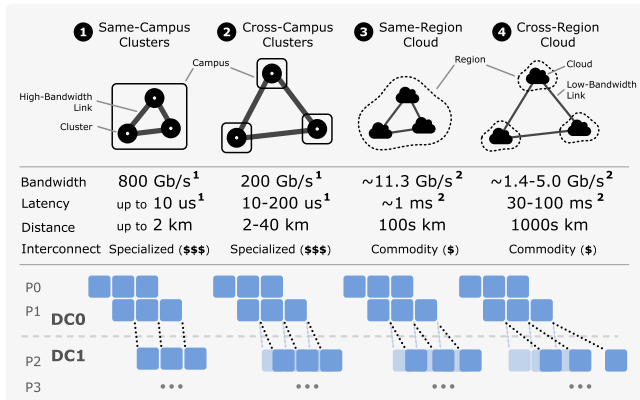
1 Same-Campus Clusters

2 Cross-Campus Clusters

3 Same-Region Cloud

4 Cross-Region Cloud

High-Bandwidth Link

Cluster

Campus

Region

Cloud

Low-Bandwidth Link

| | | | | |
|---|---|---|---|---|
| Bandwidth | 800 Gb/s$^{1}$ | 200 Gb/s$^{1}$ | ~11.3 Gb/s$^{2}$ | ~1.4-5.0 Gb/s$^{2}$ |
| Latency | up to 10 us$^{1}$ | 10-200 us$^{1}$ | ~1 ms$^{2}$ | 30-100 ms$^{2}$ |
| Distance | up to 2 km | 2-40 km | 100s km | 1000s km |
| Interconnect | Specialized ($$$) | Specialized ($$$) | Commodity ($) | Commodity ($) |

P0
P1
DC0
P2
DC1
P3
•••
•••
•••
•••